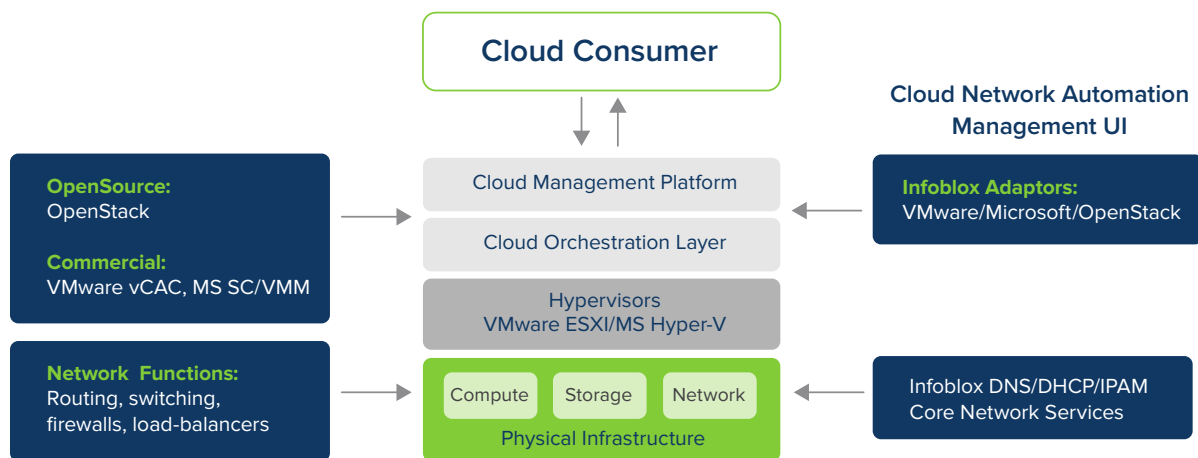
Cloud Consumer

Cloud Network Automation Management UI

OpenSource:
OpenStack

Commercial:
VMware vCAC, MS SC/VMM

Cloud Management Platform

Cloud Orchestration Layer

Hypervisors
VMware ESXI/MS Hyper-V

Infoblox Adaptors:
VMware/Microsoft/OpenStack

Network Functions:
Routing, switching, firewalls, load-balancers

Compute

Storage

Network

Physical Infrastructure

Infoblox DNS/DHCP/IPAM
Core Network Services